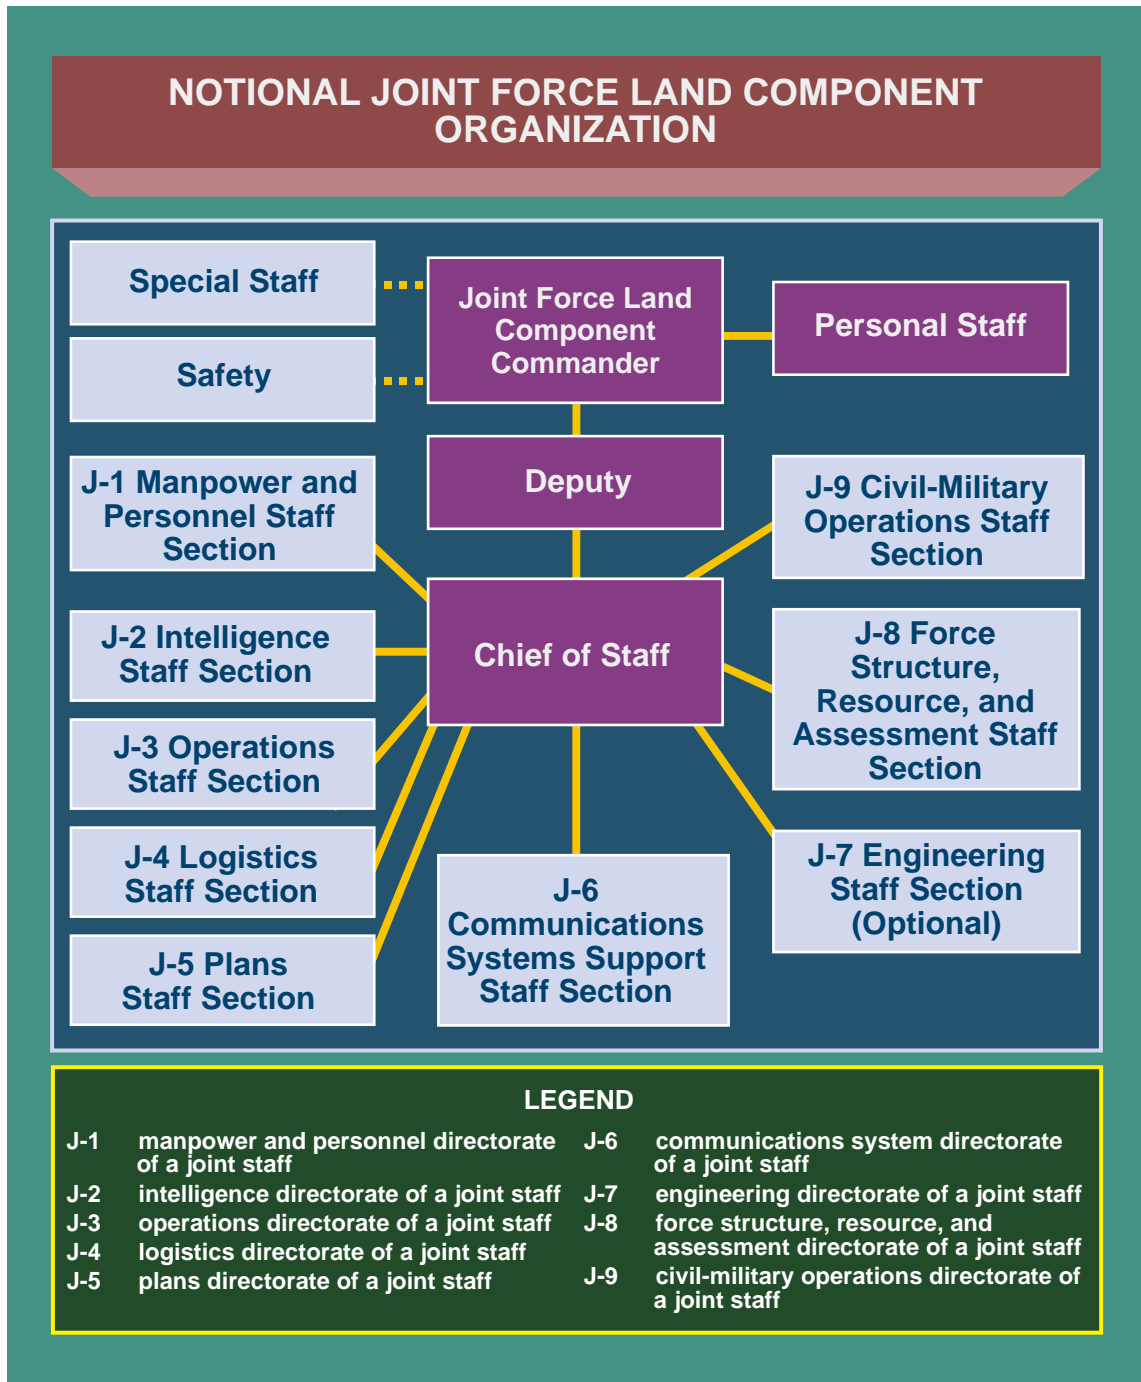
NOTIONAL JOINT FORCE LAND COMPONENT ORGANIZATION

Special Staff

Safety

Joint Force Land Component Commander

Personal Staff

Deputy

J-1 Manpower and Personnel Staff Section

J-9 Civil-Military Operations Staff Section

Chief of Staff

J-2 Intelligence Staff Section

J-8 Force Structure, Resource, and Assessment Staff Section

J-3 Operations Staff Section

J-4 Logistics Staff Section

J-7 Engineering Staff Section (Optional)

J-5 Plans Staff Section

J-6 Communications Systems Support Staff Section

LEGEND

J-1 manpower and personnel directorate of a joint staff
J-2 intelligence directorate of a joint staff
J-3 operations directorate of a joint staff
J-4 logistics directorate of a joint staff
J-5 plans directorate of a joint staff

J-6 communications system directorate of a joint staff
J-7 engineering directorate of a joint staff
J-8 force structure, resource, and assessment directorate of a joint staff
J-9 civil-military operations directorate of a joint staff